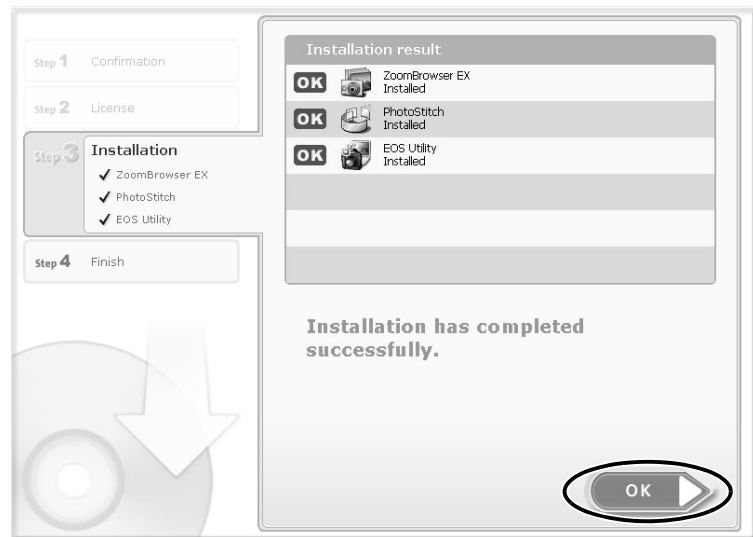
Step 1 Confirmation

Step 2 License

Step 3 Installation
✔ ZoomBrowser EX
✔ PhotoStitch
✔ EOS Utility

Step 4 Finish

Installation result

OK ZoomBrowser EX Installed

OK PhotoStitch Installed

OK EOS Utility Installed

Installation has completed successfully.

OK